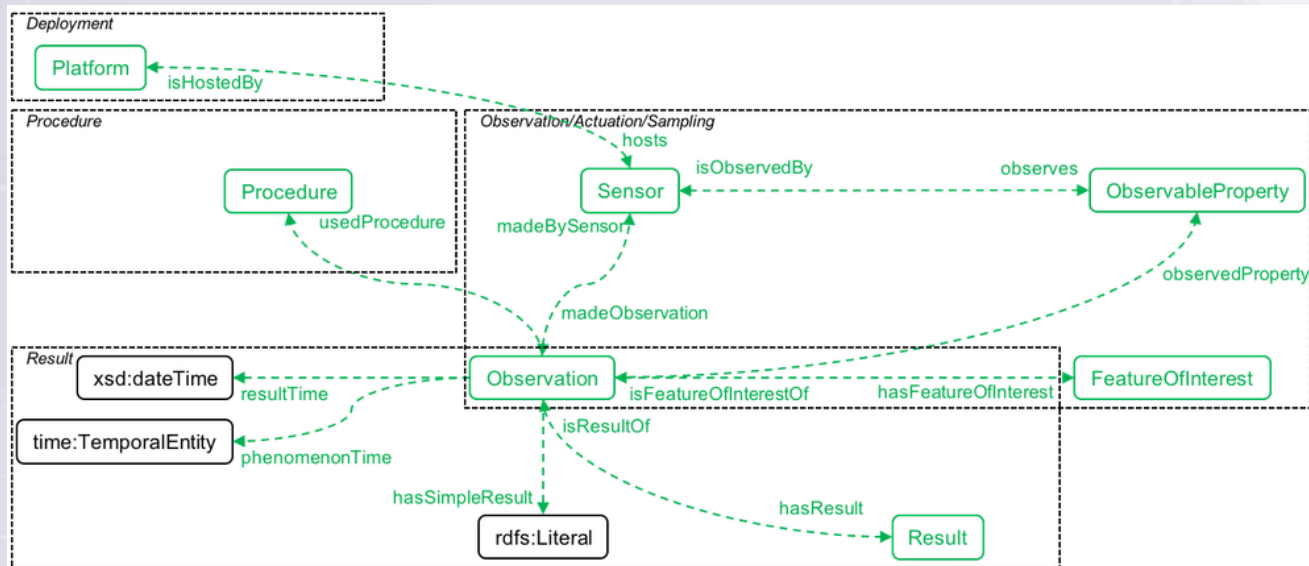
Deployment

Platform

isHostedBy

Procedure

Procedure

usedProcedure

Observation/Actuation/Sampling

hosts

Sensor

isObservedBy

observes

ObservableProperty

madeBySensor

observedProperty

madeObservation

Result

xsd:dateTime

resultTime

Observation

isFeatureOfInterestOf

hasFeatureOfInterest

FeatureOfInterest

time:TemporalEntity

phenomenonTime

isResultOf

hasSimpleResult

hasResult

rdfs:Literal

Result